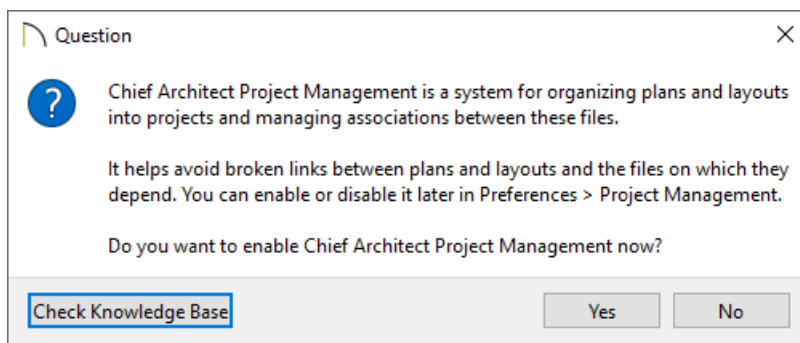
Question

Chief Architect Project Management is a system for organizing plans and layouts into projects and managing associations between these files.

It helps avoid broken links between plans and layouts and the files on which they depend. You can enable or disable it later in Preferences > Project Management.

Do you want to enable Chief Architect Project Management now?

Check Knowledge Base

Yes

No